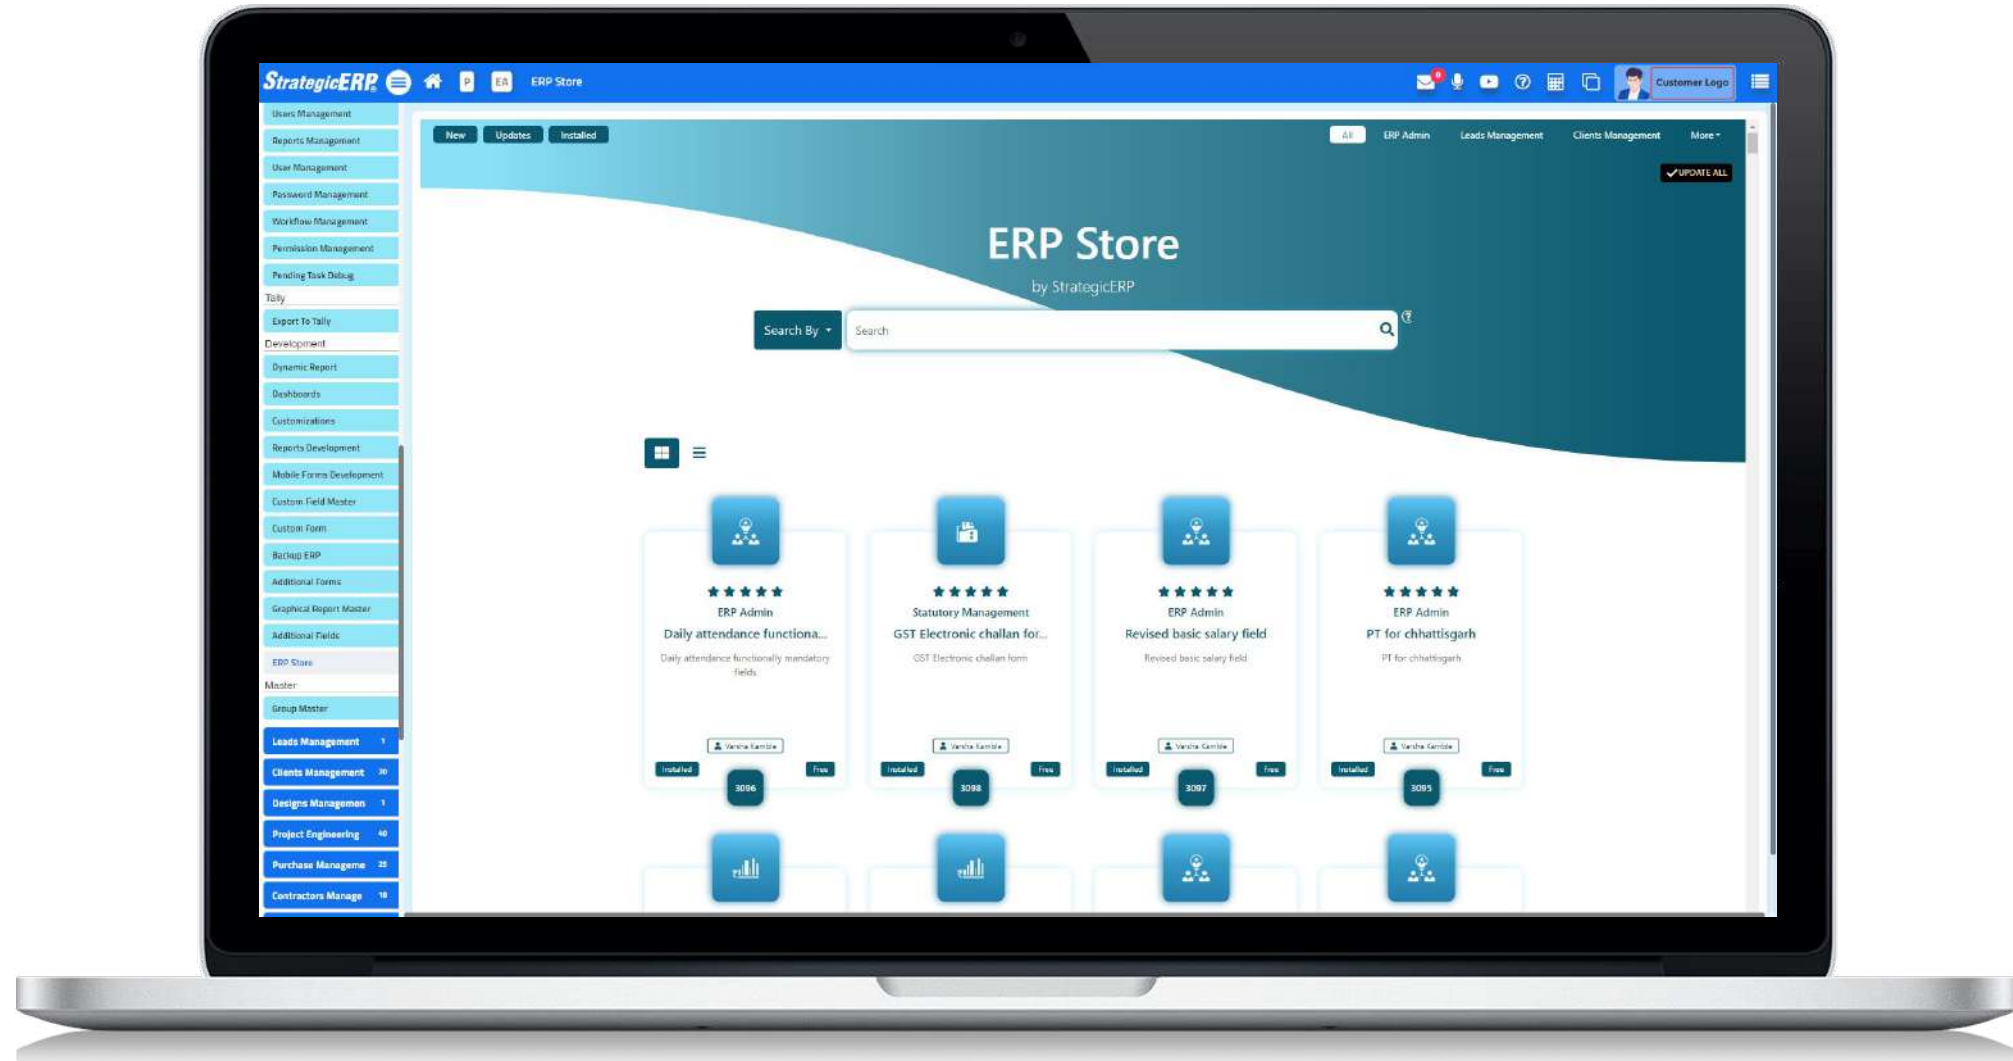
StrategicERP P EA ERP Store

Customer Logo

Users Management
Reports Management
User Management
Password Management
Workflow Management
Permission Management
Pending Task Debug
Tally
Export To Tally
Development
Dynamic Report
Dashboards
Customizations
Reports Development
Mobile Forms Development
Custom Field Master
Custom Form
Backup ERP
Additional Forms
Graphical Report Master
Additional Fields
ERP Store
Master
Group Master
Leads Management 1
Clients Management 30
Designs Managemen 1
Project Engineering 40
Purchase Manageme 25
Contractors Manage 18

New Updates Installed

All ERP Admin Leads Management Clients Management More

UPDATE ALL

ERP Store
by StrategicERP

Search By Search

ERP Admin
Daily attendance functiona...
Daily attendance functionally mandatory fields
Varsha Kamble
Installed 3096 Free

Statutory Management
GST Electronic challan for...
GST Electronic challan form
Varsha Kamble
Installed 3098 Free

ERP Admin
Revised basic salary field
Revised basic salary field
Varsha Kamble
Installed 3097 Free

ERP Admin
PT for chhattisgarh
PT for chhattisgarh
Varsha Kamble
Installed 3095 Free